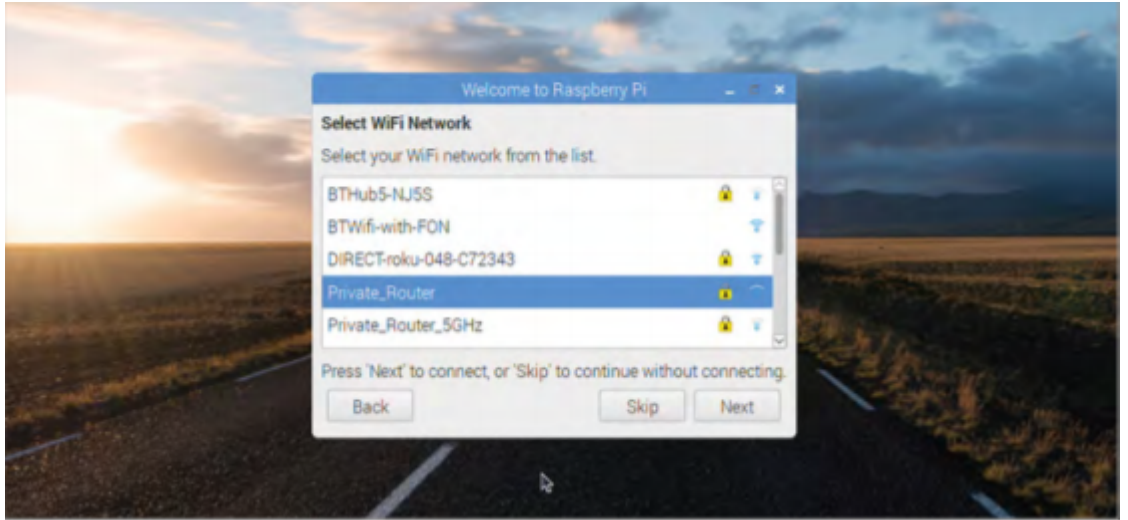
Welcome to Raspberry Pi

Select WiFi Network

Select your WiFi network from the list.

BTHub5-NJ5S
BTWifi-with-FON
DIRECT-roku-048-C72343
Private_Router
Private_Router_5GHz

Press 'Next' to connect, or 'Skip' to continue without connecting.

Back

Skip

Next